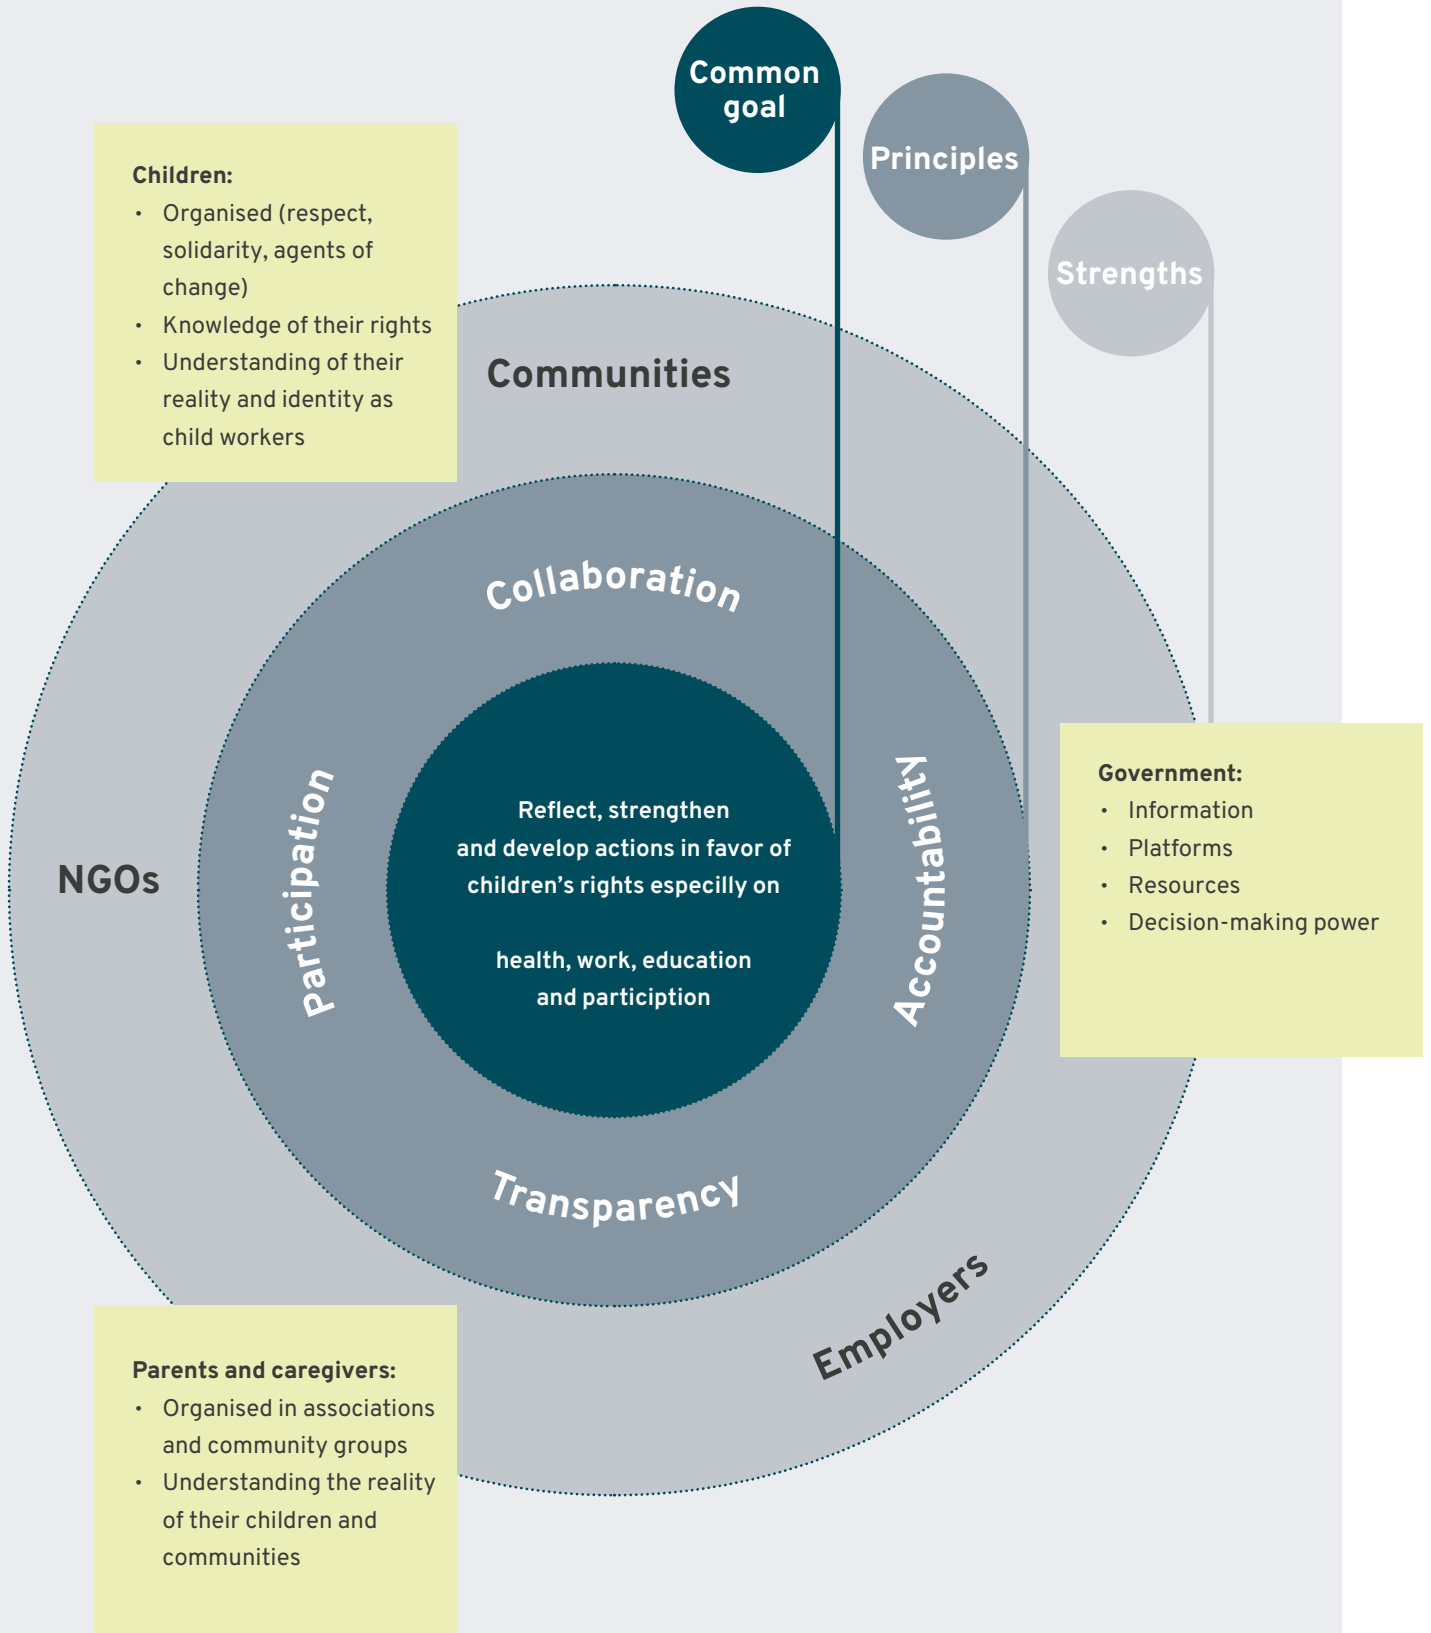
Common goal

Principles

Strengths

Children:
- Organised (respect, solidarity, agents of change)
- Knowledge of their rights
- Understanding of their reality and identity as child workers

Communities

Collaboration

Participation

Reflect, strengthen and develop actions in favor of children's rights especilly on

health, work, education and particiption

Accountability

NGOs

Government:
- Information
- Platforms
- Resources
- Decision-making power

Transparency

Employers

Parents and caregivers:
- Organised in associations and community groups
- Understanding the reality of their children and communities